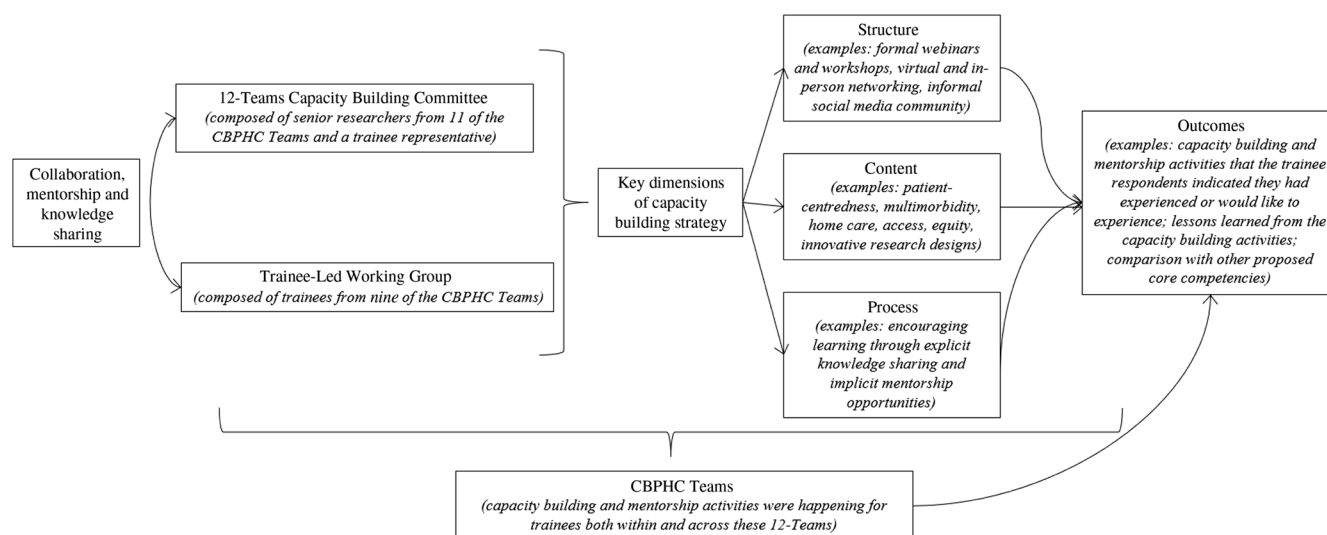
Collaboration, mentorship and knowledge sharing

12-Teams Capacity Building Committee
(composed of senior researchers from 11 of the CBPHC Teams and a trainee representative)

Trainee-Led Working Group
(composed of trainees from nine of the CBPHC Teams)

Key dimensions of capacity building strategy

Structure
(examples: formal webinars and workshops, virtual and in-person networking, informal social media community)

Content
(examples: patient-centredness, multimorbidity, home care, access, equity, innovative research designs)

Process
(examples: encouraging learning through explicit knowledge sharing and implicit mentorship opportunities)

Outcomes
(examples: capacity building and mentorship activities that the trainee respondents indicated they had experienced or would like to experience; lessons learned from the capacity building activities; comparison with other proposed core competencies)

CBPHC Teams
(capacity building and mentorship activities were happening for trainees both within and across these 12-Teams)